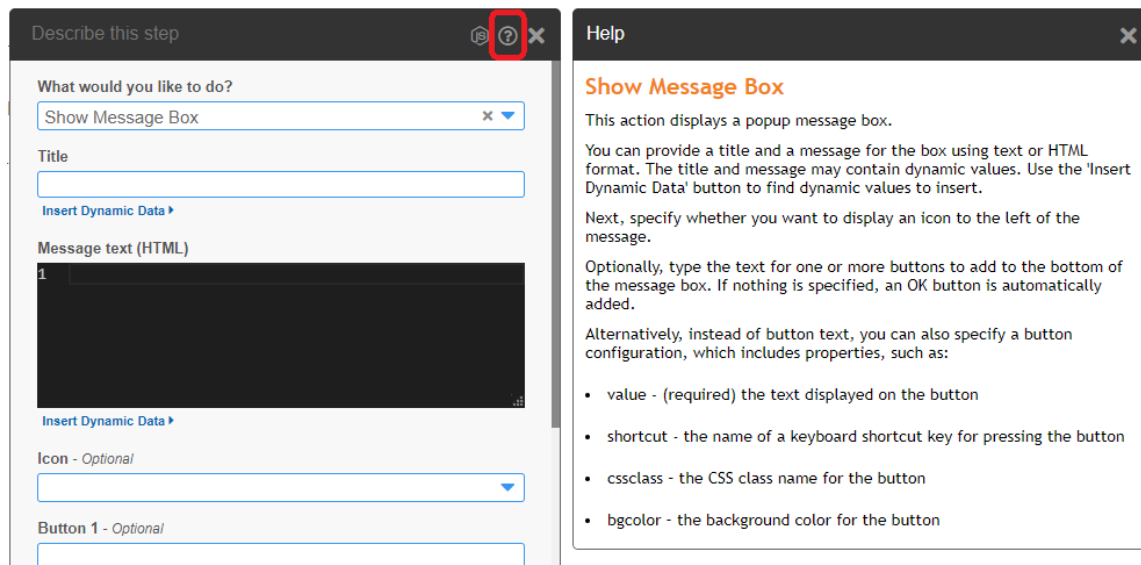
Describe this step

What would you like to do?

Show Message Box

Title

Insert Dynamic Data

Message text (HTML)

1

Insert Dynamic Data

Icon - Optional

Button 1 - Optional

Help

Show Message Box

This action displays a popup message box.

You can provide a title and a message for the box using text or HTML format. The title and message may contain dynamic values. Use the 'Insert Dynamic Data' button to find dynamic values to insert.

Next, specify whether you want to display an icon to the left of the message.

Optionally, type the text for one or more buttons to add to the bottom of the message box. If nothing is specified, an OK button is automatically added.

Alternatively, instead of button text, you can also specify a button configuration, which includes properties, such as:

- value - (required) the text displayed on the button
- shortcut - the name of a keyboard shortcut key for pressing the button
- cssclass - the CSS class name for the button
- bgcolor - the background color for the button